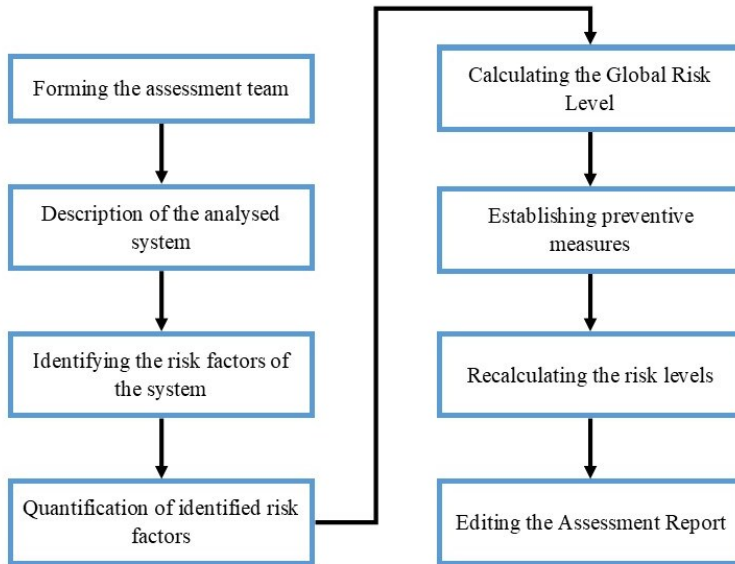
Forming the assessment team

Description of the analysed system

Identifying the risk factors of the system

Quantification of identified risk factors

Calculating the Global Risk Level

Establishing preventive measures

Recalculating the risk levels

Editing the Assessment Report